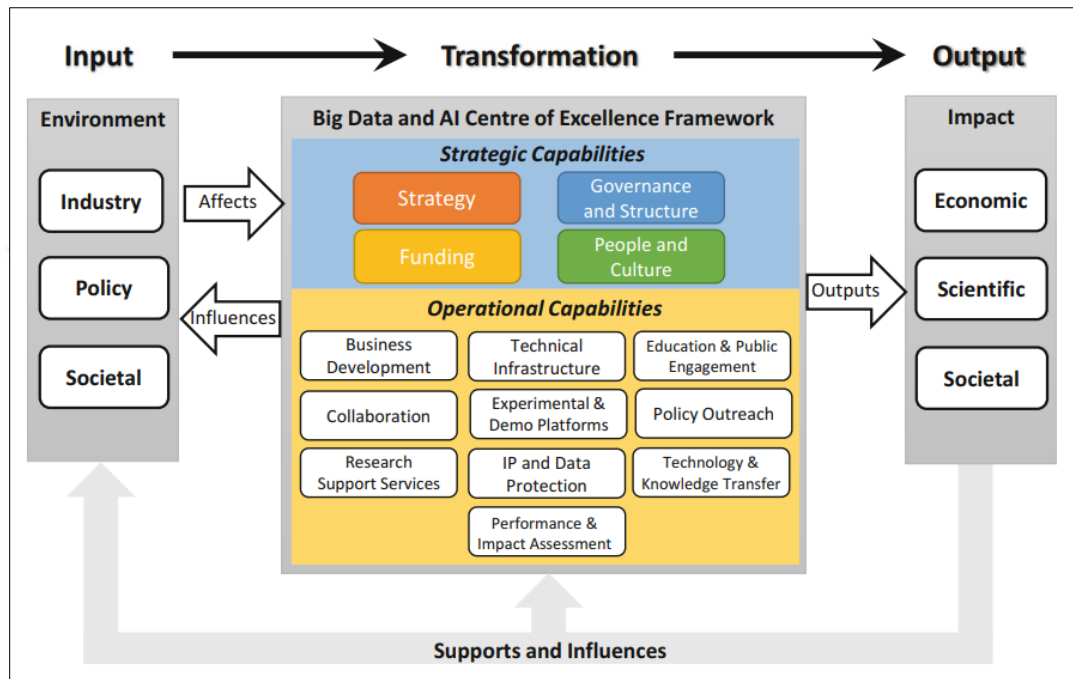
Input

Transformation

Output

Environment

Industry

Policy

Societal

Affects

Influences

Big Data and AI Centre of Excellence Framework

Strategic Capabilities

Strategy

Governance and Structure

Funding

People and Culture

Operational Capabilities

Business Development

Technical Infrastructure

Education & Public Engagement

Collaboration

Experimental & Demo Platforms

Policy Outreach

Research Support Services

IP and Data Protection

Technology & Knowledge Transfer

Performance & Impact Assessment

Outputs

Impact

Economic

Scientific

Societal

Supports and Influences